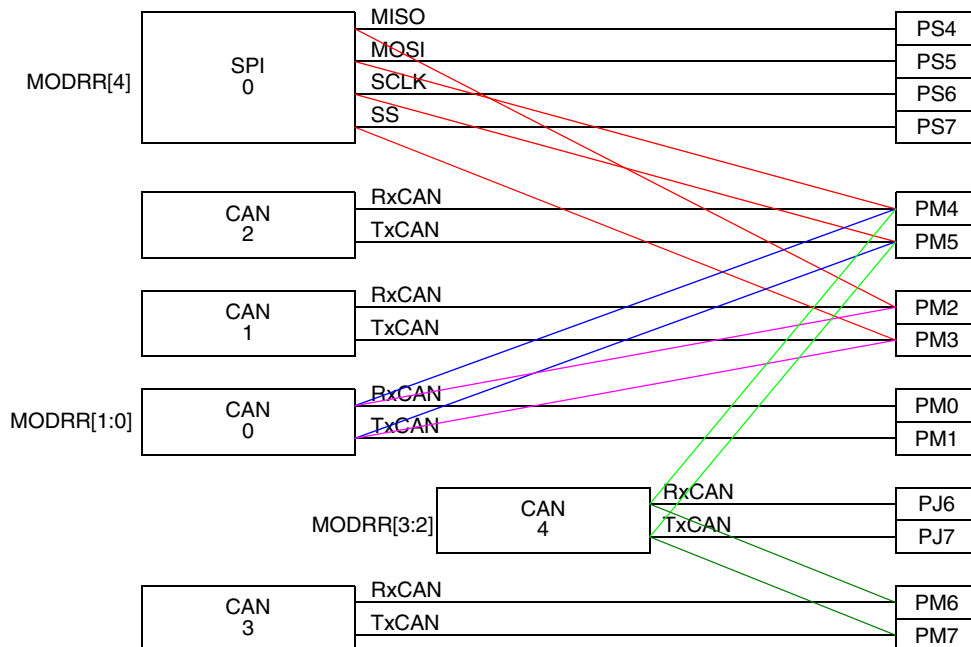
MODRR[4]

SPI
0

MISO
MOSI
SCLK
SS

PS4
PS5
PS6
PS7

CAN
2

RxCAN
TxCAN

PM4
PM5

CAN
1

RxCAN
TxCAN

PM2
PM3

MODRR[1:0]

CAN
0

RxCAN
TxCAN

PM0
PM1

MODRR[3:2]

CAN
4

RxCAN
TxCAN

PJ6
PJ7

CAN
3

RxCAN
TxCAN

PM6
PM7